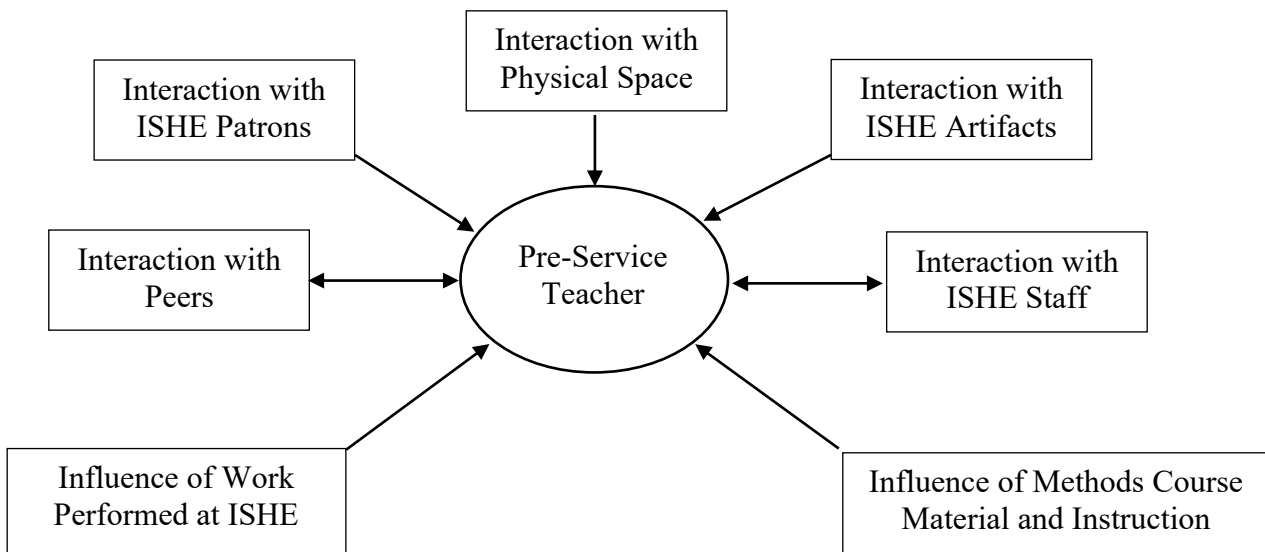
Interaction with Physical Space

Interaction with ISHE Patrons

Interaction with ISHE Artifacts

Interaction with Peers

Pre-Service Teacher

Interaction with ISHE Staff

Influence of Work Performed at ISHE

Influence of Methods Course Material and Instruction